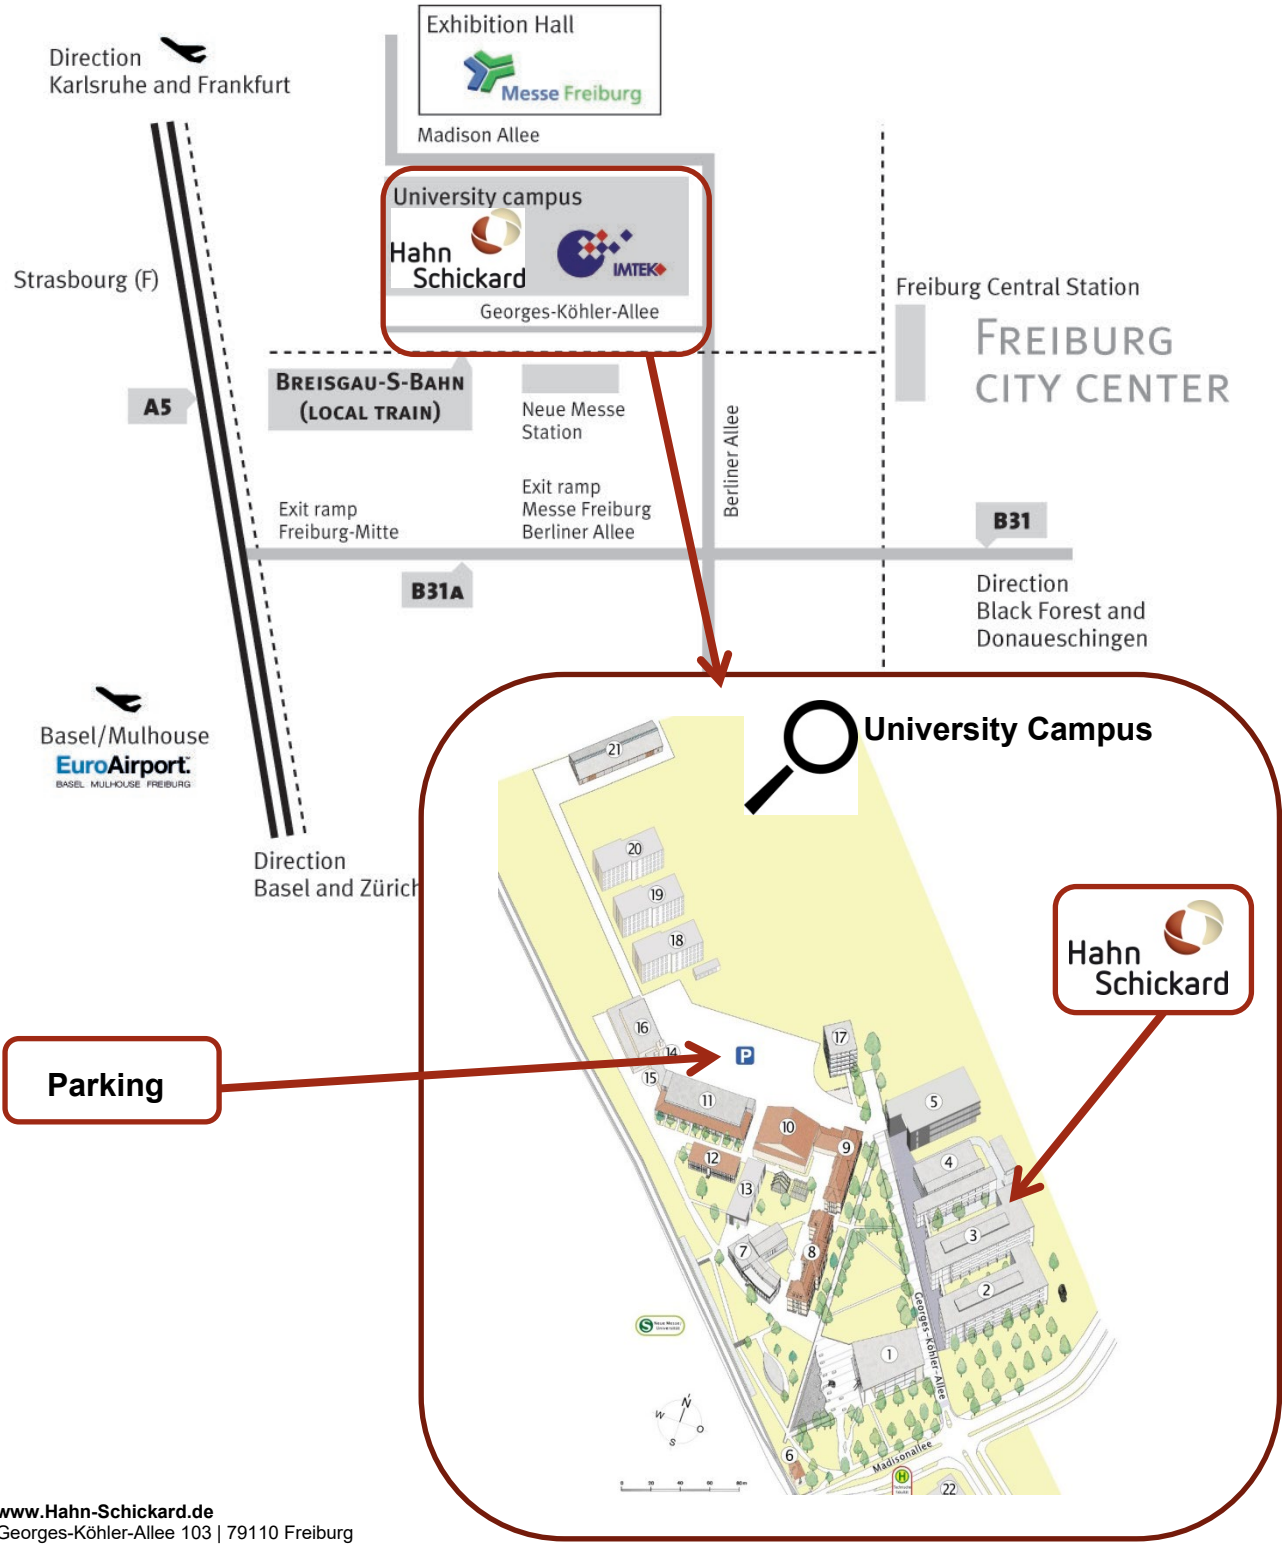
Direction
Karlsruhe and Frankfurt

Exhibition Hall
Messe Freiburg

Madison Allee

University campus
Hahn Schickard
IMTEK
Georges-Köhler-Allee

Strasbourg (F)

Freiburg Central Station
FREIBURG
CITY CENTER

A5

BREISGAU-S-BAHN
(LOCAL TRAIN)

Neue Messe
Station

Berliner Allee

Exit ramp
Freiburg-Mitte

Exit ramp
Messe Freiburg
Berliner Allee

B31

B31A

Direction
Black Forest and
Donaueschingen

Basel/Mulhouse
EuroAirport
BASEL MULHOUSE FREIBURG

Direction
Basel and Zürich

University Campus

Hahn
Schickard

Parking

21 20 19 18 16 17 14 P 15 11 5 10 9 4 12 13 3 8 7 2 1 6 22

Georges-Köhler-Allee
Madisonallee

N W S O

www.Hahn-Schickard.de
Georges-Köhler-Allee 103 | 79110 Freiburg